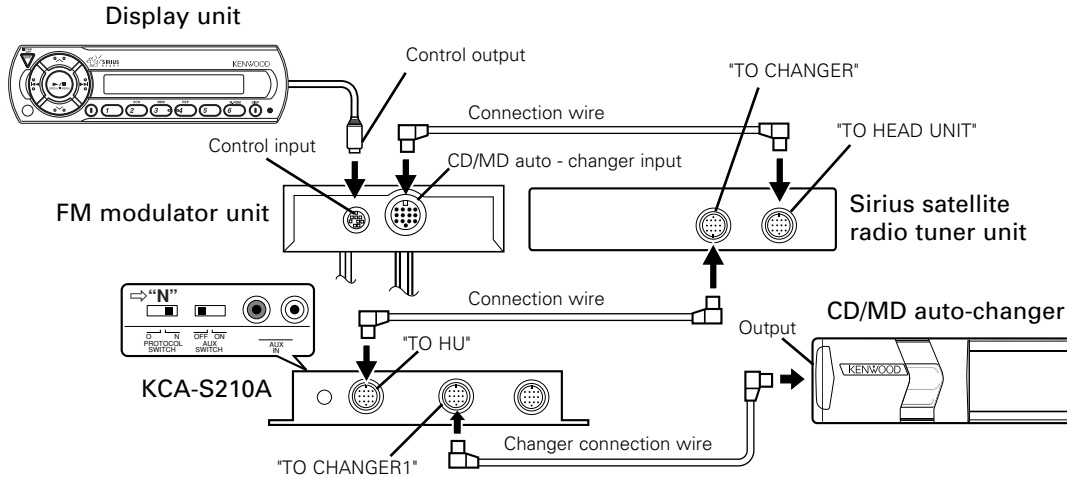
Display unit

SIRIUS

KENWOOD

1 2 3 4 5 6

Control output

"TO CHANGER"

Connection wire

"TO HEAD UNIT"

Control input

CD/MD auto - changer input

FM modulator unit

Sirius satellite radio tuner unit

"N"

O N PROTOCOL SWITCH

OFF ON AUX SWITCH

AUX IN

Connection wire

CD/MD auto-changer

Output

"TO HU"

KENWOOD

KCA-S210A

Changer connection wire

"TO CHANGER1"